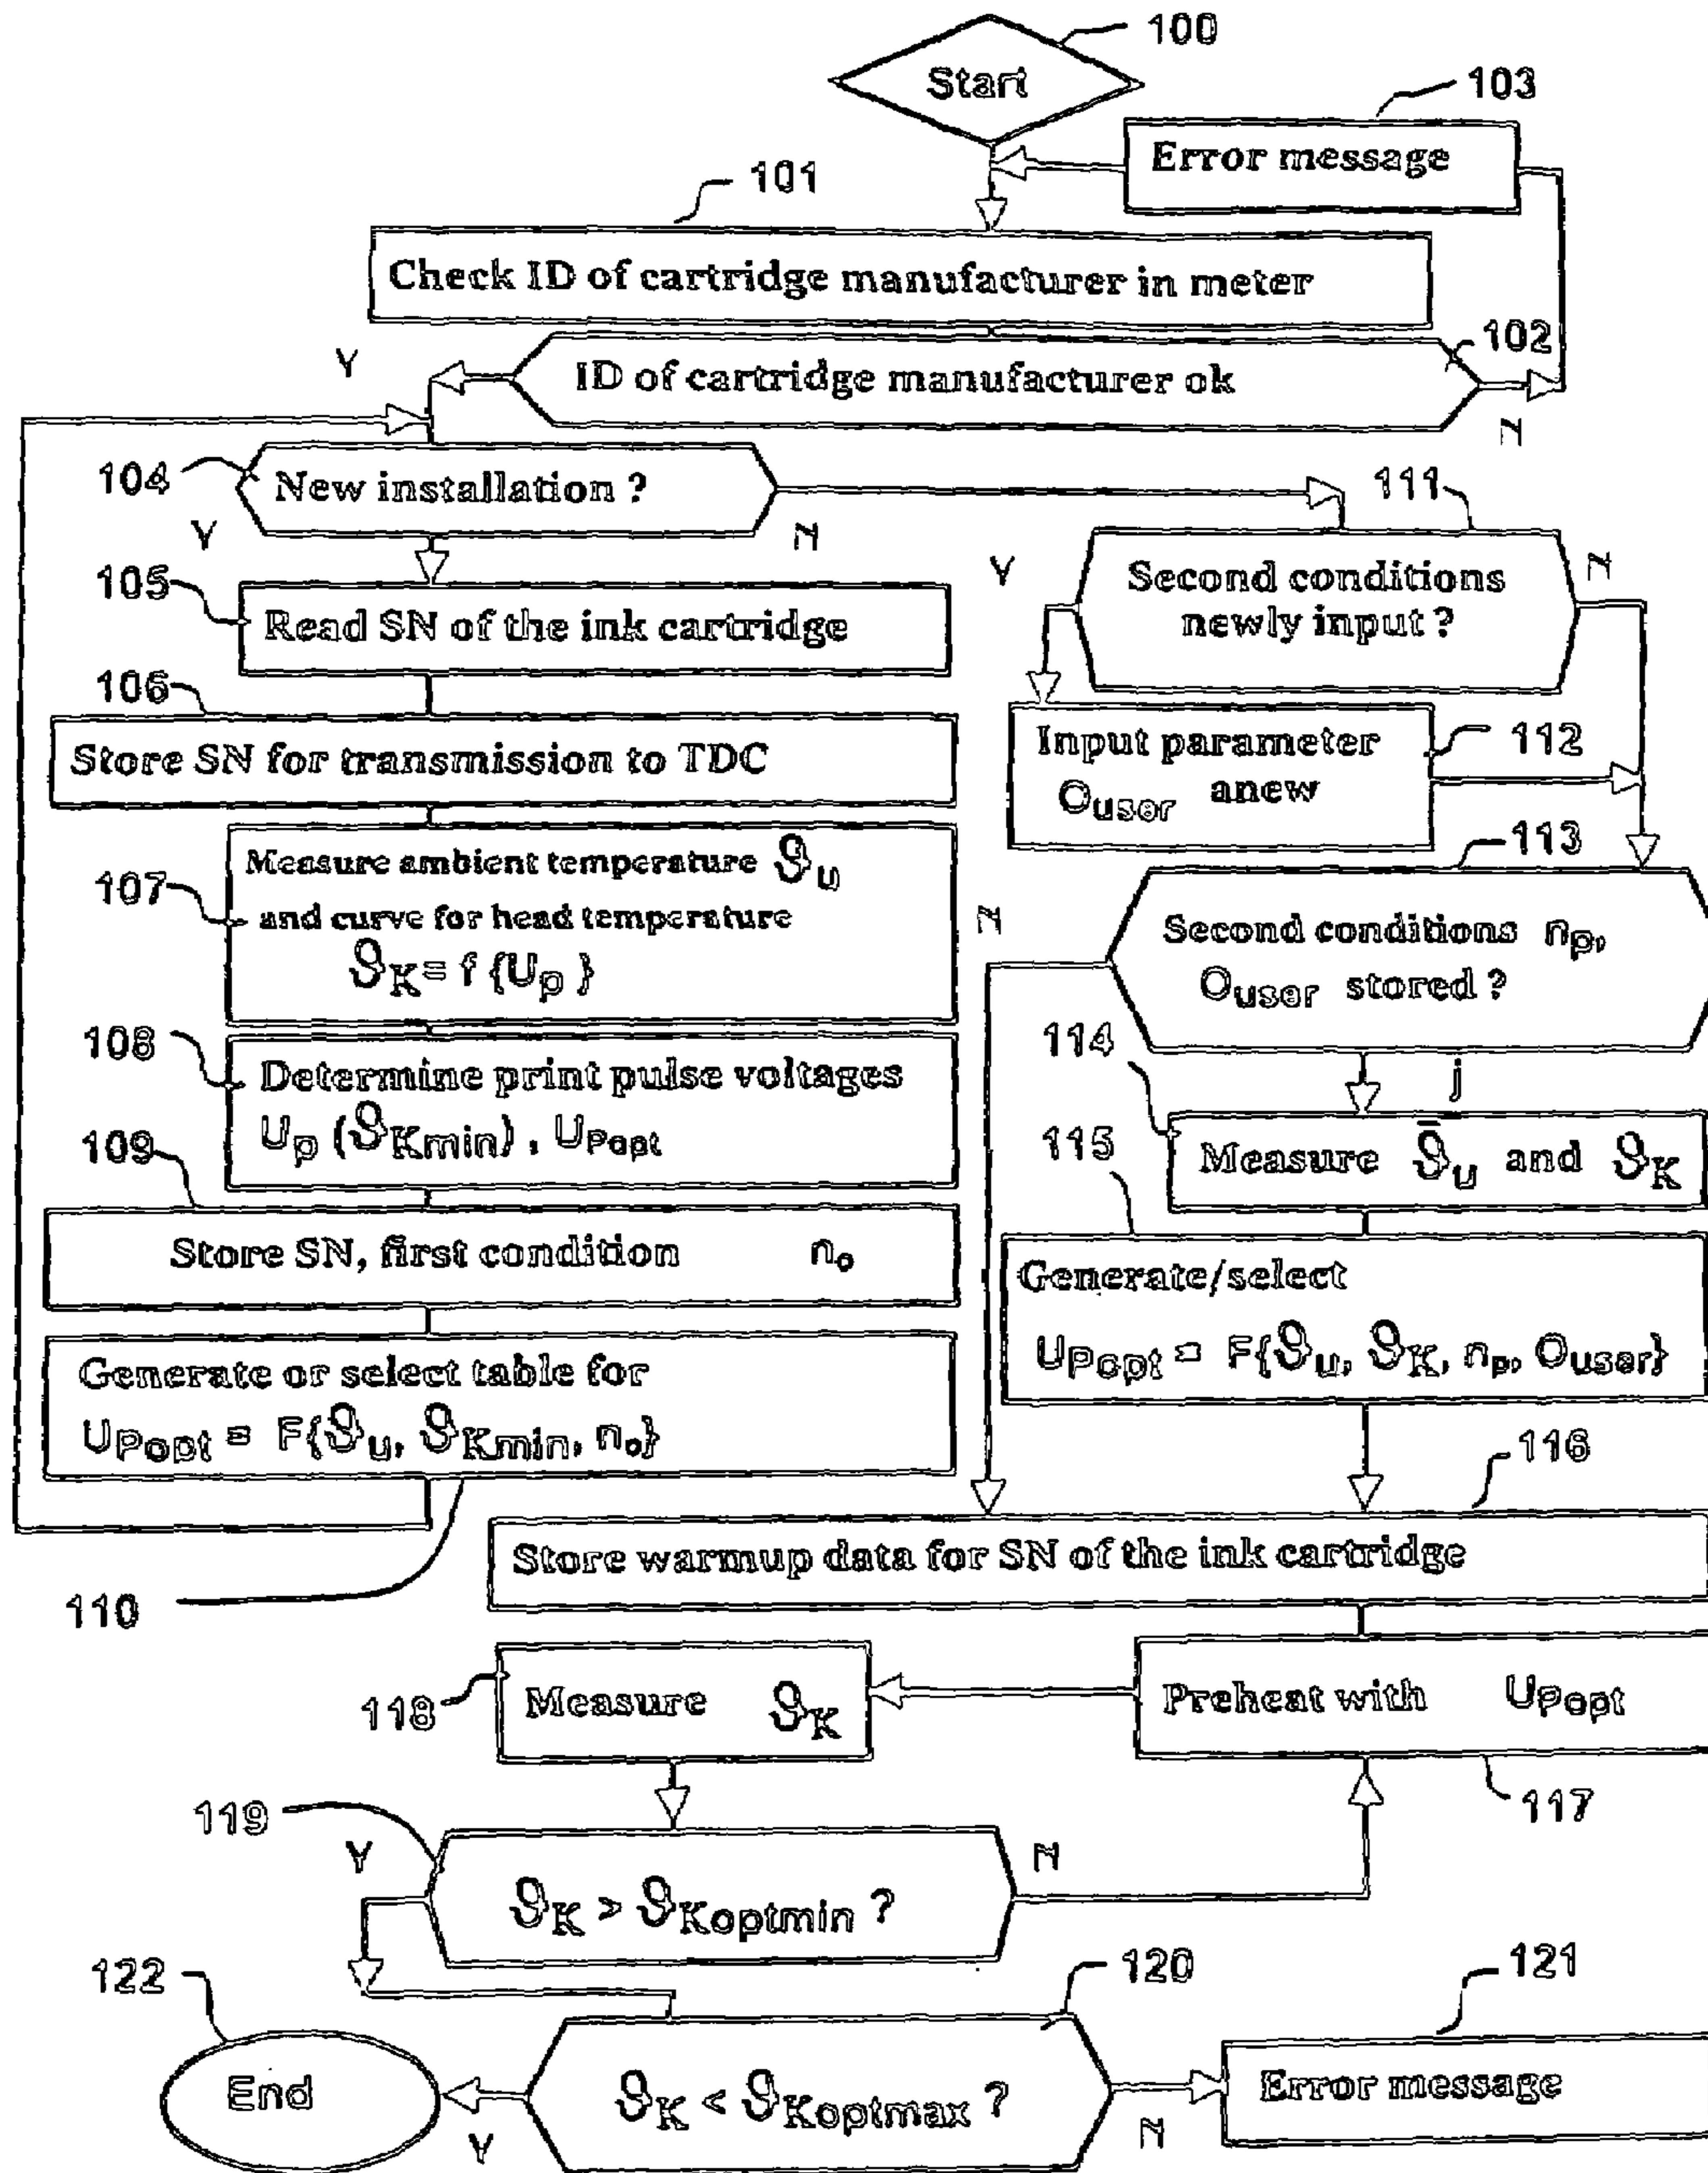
100
Start
103
Error message
101
Check ID of cartridge manufacturer in meter
Y
ID of cartridge manufacturer ok
102
N
104
New installation ?
Y
N
111
105
Read SN of the ink cartridge
Y
Second conditions newly input ?
N
106
Store SN for transmission to TDC
Input parameter $O_{user}$ anew
112
113
107
Measure ambient temperature $\vartheta_U$ and curve for head temperature $\vartheta_K = f\{U_p\}$
N
Second conditions $n_p$, $O_{user}$ stored ?
108
Determine print pulse voltages $U_p$ ($\vartheta_{Kmin}$) , $U_{Popt}$
114
j
109
115
Measure $\bar{\vartheta}_U$ and $\vartheta_K$
Store SN, first condition $n_o$
Generate/select $U_{Popt} = F\{\vartheta_U, \vartheta_K, n_p, O_{user}\}$
Generate or select table for $U_{Popt} = F\{\vartheta_U, \vartheta_{Kmin}, n_o\}$
116
Store warmup data for SN of the ink cartridge
110
118
Measure $\vartheta_K$
Preheat with $U_{Popt}$
117
119
Y
$\vartheta_K > \vartheta_{Koptmin}$ ?
N
122
120
121
End
$\vartheta_K < \vartheta_{Koptmax}$ ?
Error message
Y
N